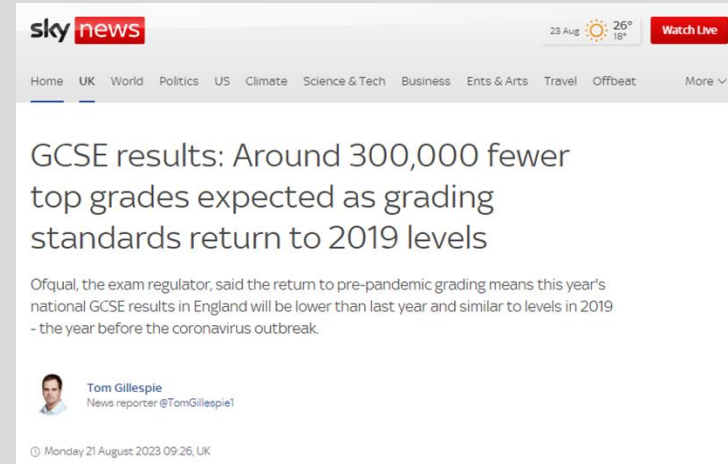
sky news

23 Aug 26° 18°

Watch Live

Home UK World Politics US Climate Science & Tech Business Ents & Arts Travel Offbeat More

GCSE results: Around 300,000 fewer top grades expected as grading standards return to 2019 levels

Ofqual, the exam regulator, said the return to pre-pandemic grading means this year's national GCSE results in England will be lower than last year and similar to levels in 2019 - the year before the coronavirus outbreak.

Tom Gillespie
News reporter @TomGillespie1

Monday 21 August 2023 09:26, UK